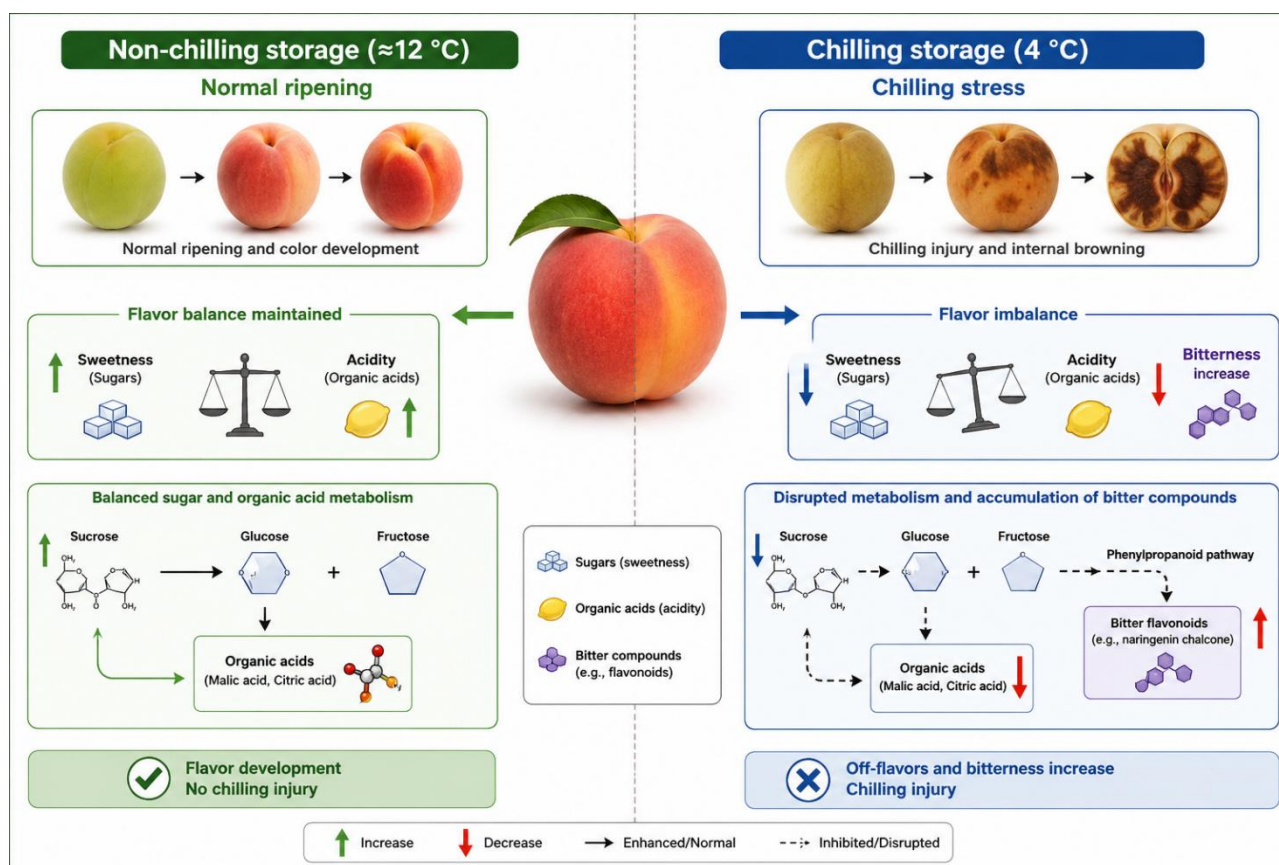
Non-chilling storage (≈12 °C)

Normal ripening

Normal ripening and color development

Flavor balance maintained

Sweetness (Sugars)

Acidity (Organic acids)

Balanced sugar and organic acid metabolism

Sucrose

Glucose

+

Fructose

Organic acids (Malic acid, Citric acid)

Flavor development
No chilling injury

Chilling storage (4 °C)

Chilling stress

Chilling injury and internal browning

Flavor imbalance

Sweetness (Sugars)

Acidity (Organic acids)

Bitterness increase

Disrupted metabolism and accumulation of bitter compounds

Sucrose

Glucose

+

Fructose

Phenylpropanoid pathway

Bitter flavonoids (e.g., naringenin chalcone)

Organic acids (Malic acid, Citric acid)

Off-flavors and bitterness increase
Chilling injury

Sugars (sweetness)

Organic acids (acidity)

Bitter compounds (e.g., flavonoids)

Increase

Decrease

Enhanced/Normal

Inhibited/Disrupted